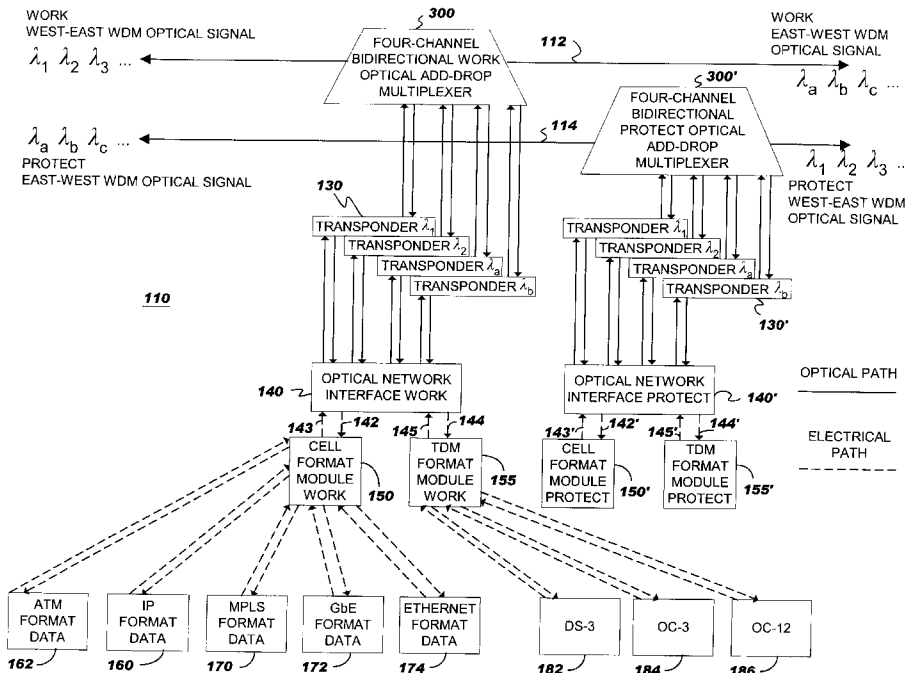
WORK
WEST-EAST WDM OPTICAL SIGNAL

$\lambda_1$ $\lambda_2$ $\lambda_3$ ...

300

FOUR-CHANNEL BIDIRECTIONAL WORK OPTICAL ADD-DROP MULTIPLEXER

112

WORK
EAST-WEST WDM OPTICAL SIGNAL

$\lambda_a$ $\lambda_b$ $\lambda_c$ ...

300'

FOUR-CHANNEL BIDIRECTIONAL PROTECT OPTICAL ADD-DROP MULTIPLEXER

114

$\lambda_a$ $\lambda_b$ $\lambda_c$ ...

PROTECT
EAST-WEST WDM OPTICAL SIGNAL

$\lambda_1$ $\lambda_2$ $\lambda_3$ ..

PROTECT
WEST-EAST WDM OPTICAL SIGNAL

130

TRANSPONDER $\lambda_1$
TRANSPONDER $\lambda_2$
TRANSPONDER $\lambda_a$
TRANSPONDER $\lambda_b$

TRANSPONDER $\lambda_1$
TRANSPONDER $\lambda_2$
TRANSPONDER $\lambda_a$
TRANSPONDER $\lambda_b$

130'

110

140

OPTICAL NETWORK INTERFACE WORK

OPTICAL NETWORK INTERFACE PROTECT

140'

OPTICAL PATH

ELECTRICAL PATH

143 142 145 144

143' 142' 145' 144'

CELL FORMAT MODULE WORK

150

TDM FORMAT MODULE WORK

155

CELL FORMAT MODULE PROTECT

150'

TDM FORMAT MODULE PROTECT

155'

ATM FORMAT DATA
162

IP FORMAT DATA
160

MPLS FORMAT DATA
170

GbE FORMAT DATA
172

ETHERNET FORMAT DATA
174

DS-3
182

OC-3
184

OC-12
186